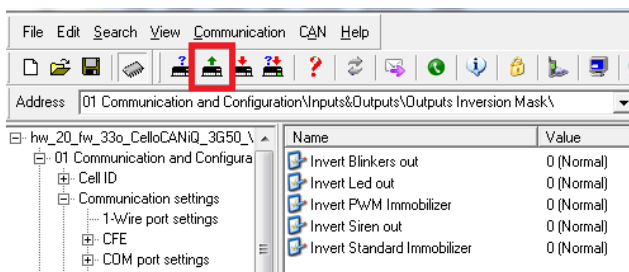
File Edit Search View Communication CAN Help

Address 01 Communication and Configuration\Inputs&Outputs\Outputs Inversion Mask\

hw_20_fw_33o_CelloCANiQ_3G50_\
01 Communication and Configura
Cell ID
Communication settings
1-Wire port settings
CFE
COM port settings

| Name | Value |
|---|---|
| Invert Blinkers out | 0 (Normal) |
| Invert Led out | 0 (Normal) |
| Invert PWM Immobilizer | 0 (Normal) |
| Invert Siren out | 0 (Normal) |
| Invert Standard Immobilizer | 0 (Normal) |